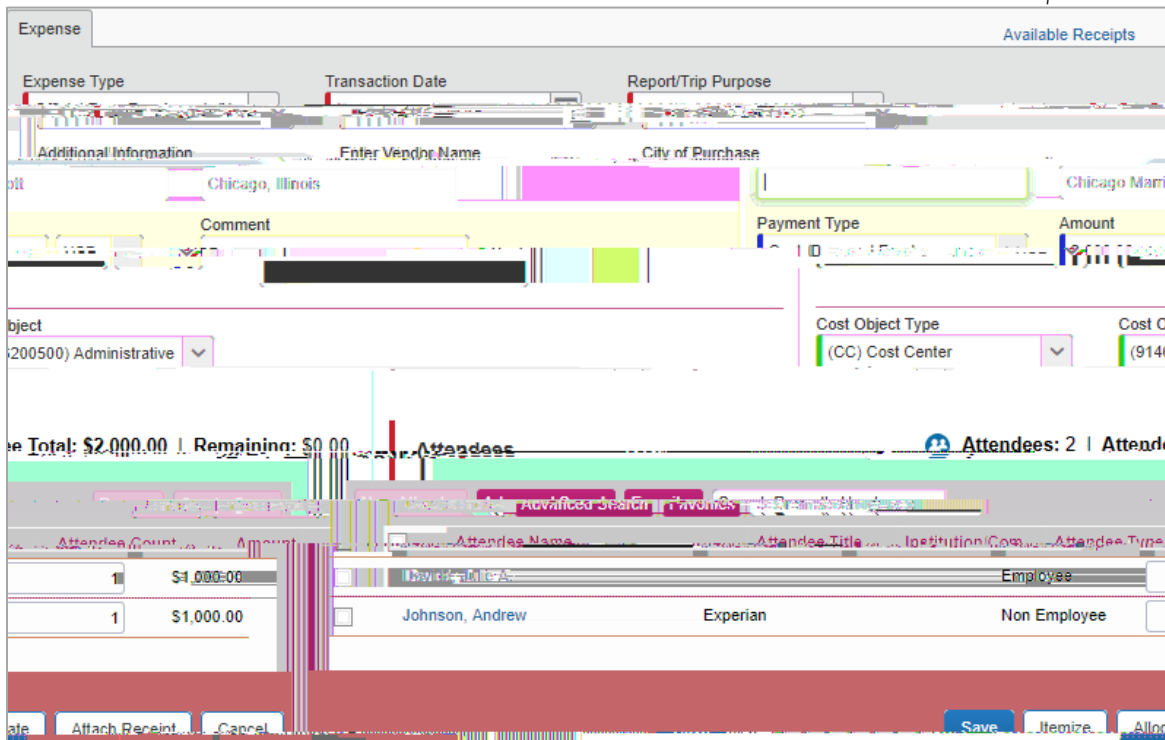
Expense

Available Receipts

Expense Type

Transaction Date

Report/Trip Purpose

Additional Information

Enter Vendor Name

City of Purchase

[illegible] Chicago, Illinois

Chicago Marri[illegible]

Comment

Payment Type

Amount

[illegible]bject

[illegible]200500) Administrative

Cost Object Type

(CC) Cost Center

Cost O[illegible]

(914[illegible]

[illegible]ee Total: $2,000.00 | Remaining: $0.00

Attendees

Attendees: 2 | Attende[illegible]

Advanced Search

Favorites

Attendee Count

Amount

Attendee Name

Attendee Title

Institution/Com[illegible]

Attendee Type

| | | | | | |
|---|---|---|---|---|---|
| 1 | $1,000.00 | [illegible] | | | Employee |
| 1 | $1,000.00 | Johnson, Andrew | | Experian | Non Employee |

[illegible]ate

Attach Receipt

Cancel

Save

Itemize

Allo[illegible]